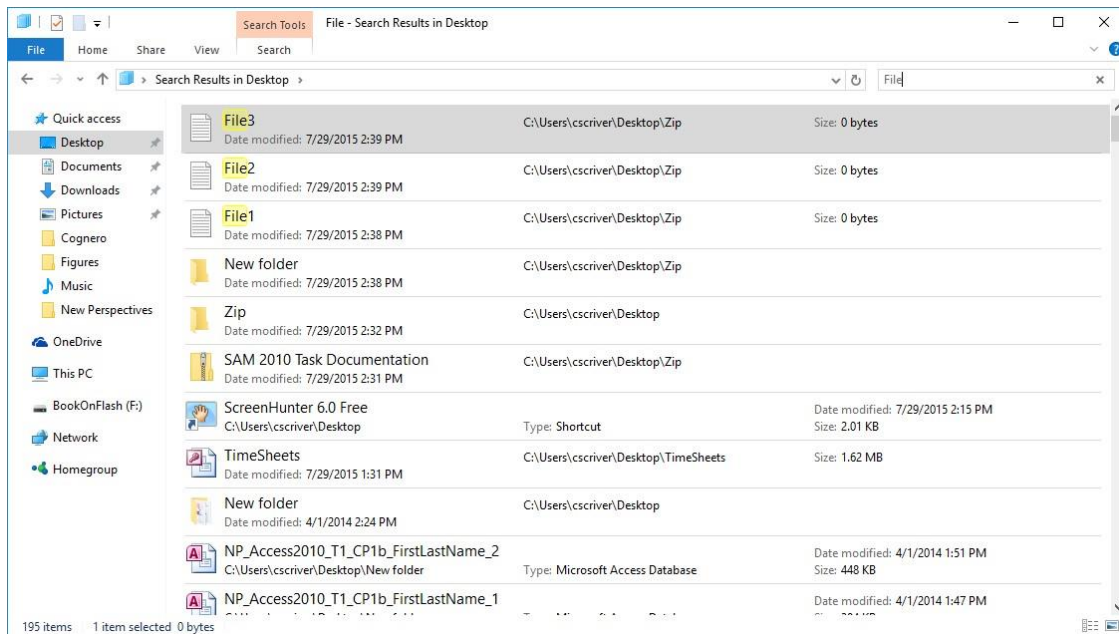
Search Tools File - Search Results in Desktop

File Home Share View Search

Search Results in Desktop ›

File

Quick access
Desktop
Documents
Downloads
Pictures
Cognero
Figures
Music
New Perspectives
OneDrive
This PC
BookOnFlash (F:)
Network
Homegroup

File3
Date modified: 7/29/2015 2:39 PM
C:\Users\cscriver\Desktop\Zip
Size: 0 bytes

File2
Date modified: 7/29/2015 2:39 PM
C:\Users\cscriver\Desktop\Zip
Size: 0 bytes

File1
Date modified: 7/29/2015 2:38 PM
C:\Users\cscriver\Desktop\Zip
Size: 0 bytes

New folder
Date modified: 7/29/2015 2:38 PM
C:\Users\cscriver\Desktop\Zip

Zip
Date modified: 7/29/2015 2:32 PM
C:\Users\cscriver\Desktop

SAM 2010 Task Documentation
Date modified: 7/29/2015 2:31 PM
C:\Users\cscriver\Desktop\Zip

ScreenHunter 6.0 Free
C:\Users\cscriver\Desktop
Type: Shortcut
Date modified: 7/29/2015 2:15 PM
Size: 2.01 KB

TimeSheets
Date modified: 7/29/2015 1:31 PM
C:\Users\cscriver\Desktop\TimeSheets
Size: 1.62 MB

New folder
Date modified: 4/1/2014 2:24 PM
C:\Users\cscriver\Desktop

NP_Access2010_T1_CP1b_FirstLastName_2
C:\Users\cscriver\Desktop\New folder
Type: Microsoft Access Database
Date modified: 4/1/2014 1:51 PM
Size: 448 KB

NP_Access2010_T1_CP1b_FirstLastName_1
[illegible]
Date modified: 4/1/2014 1:47 PM
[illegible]

195 items 1 item selected 0 bytes